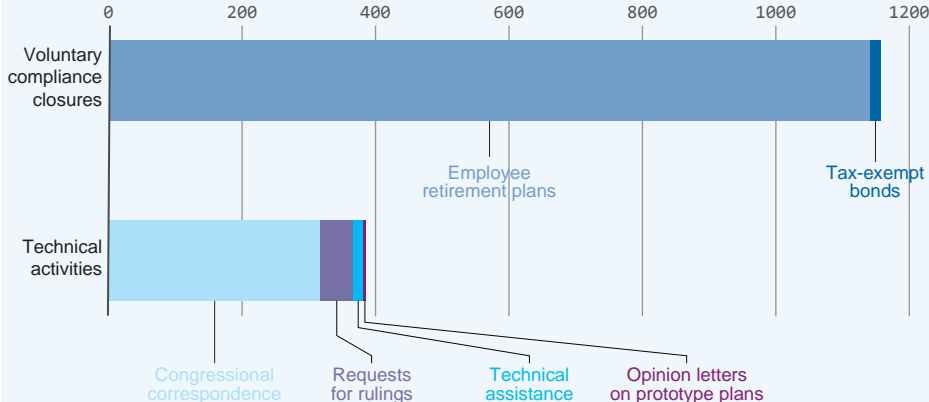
0
200
400
600
800
1000
1200

Voluntary compliance closures

Employee retirement plans

Tax-exempt bonds

Technical activities

Congressional correspondence

Requests for rulings

Technical assistance

Opinion letters on prototype plans